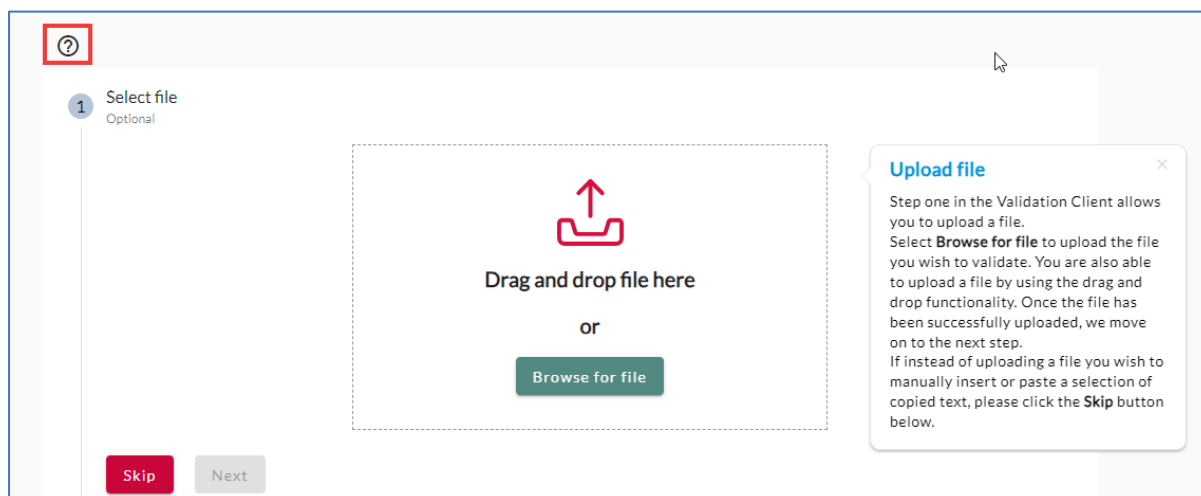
?

1 Select file
Optional

Drag and drop file here

or

Browse for file

Upload file

×

Step one in the Validation Client allows you to upload a file.
Select **Browse for file** to upload the file you wish to validate. You are also able to upload a file by using the drag and drop functionality. Once the file has been successfully uploaded, we move on to the next step.
If instead of uploading a file you wish to manually insert or paste a selection of copied text, please click the **Skip** button below.

Skip

Next